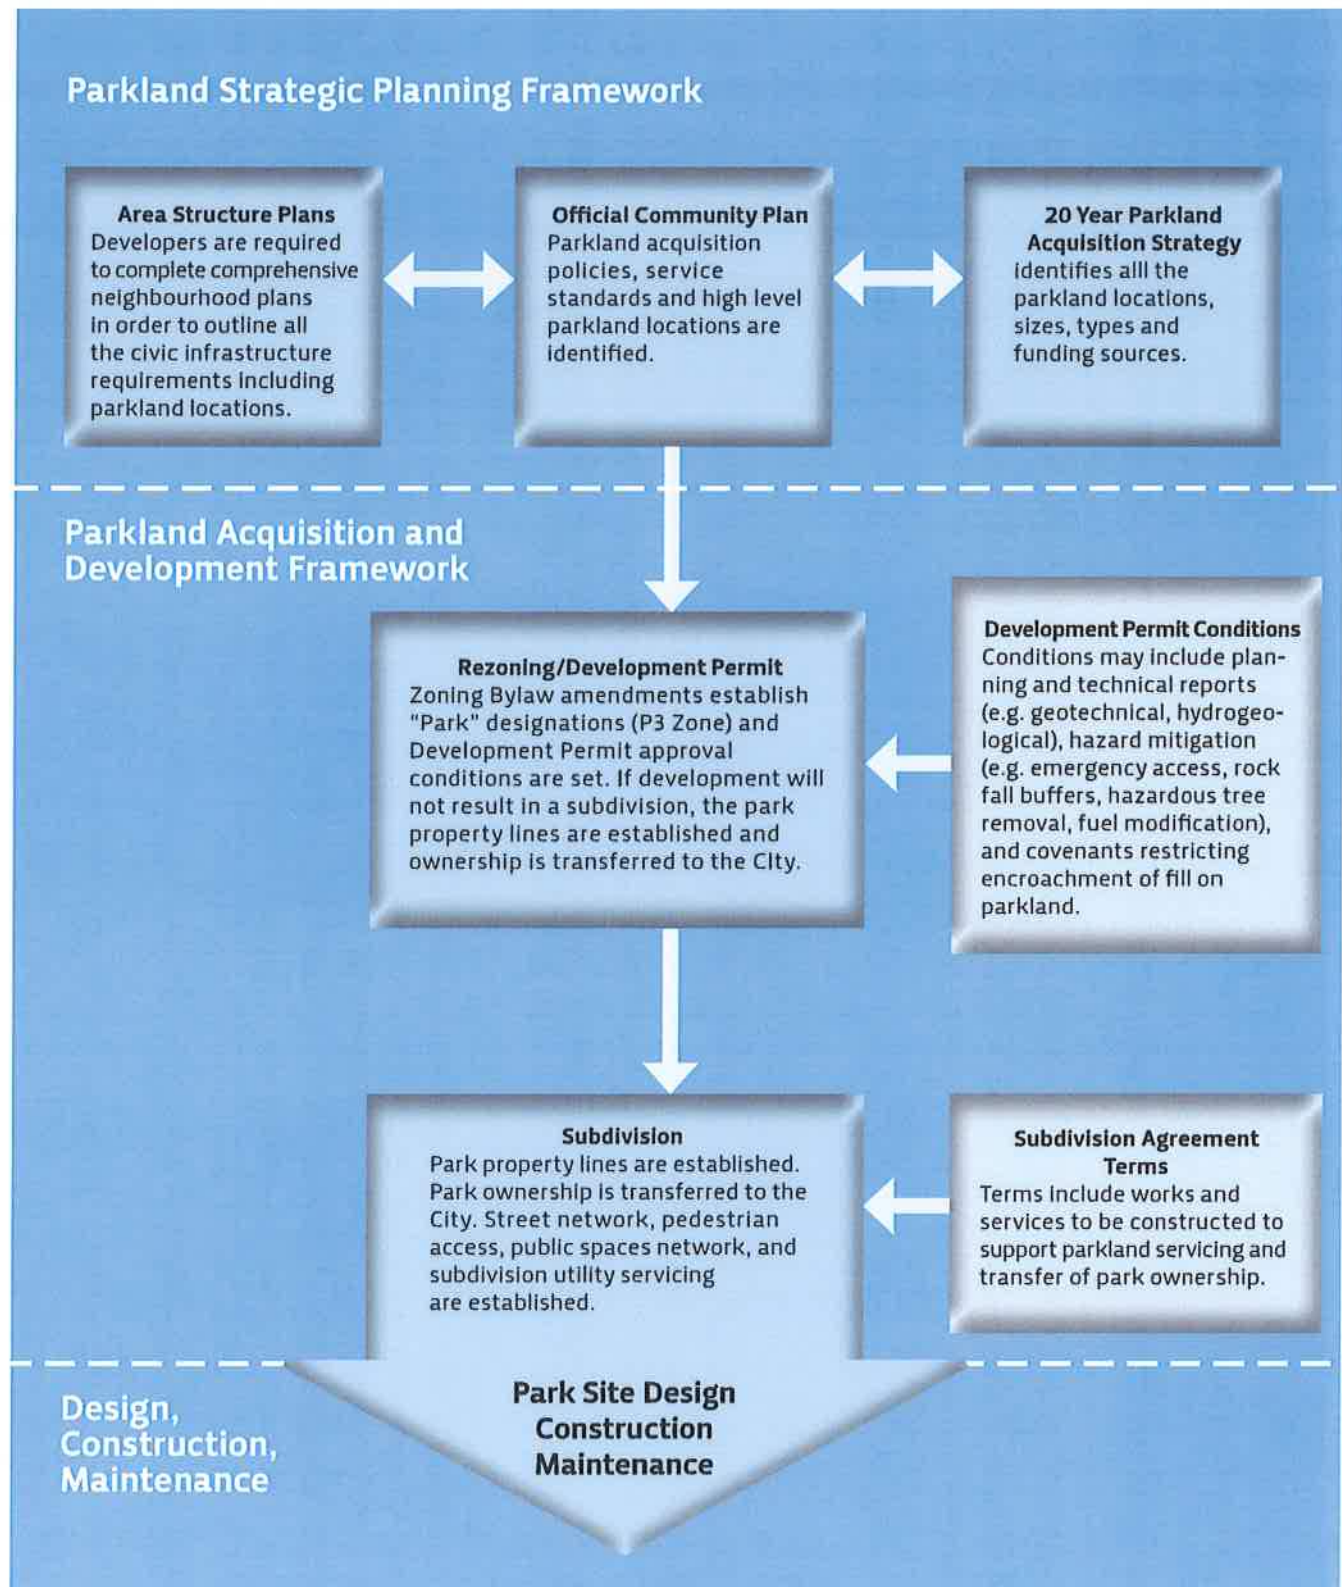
Parkland Strategic Planning Framework

Area Structure Plans
Developers are required to complete comprehensive neighbourhood plans in order to outline all the civic infrastructure requirements including parkland locations.

Official Community Plan
Parkland acquisition policies, service standards and high level parkland locations are identified.

20 Year Parkland Acquisition Strategy
identifies alll the parkland locations, sizes, types and funding sources.

Parkland Acquisition and Development Framework

Rezoning/Development Permit
Zoning Bylaw amendments establish "Park" designations (P3 Zone) and Development Permit approval conditions are set. If development will not result in a subdivision, the park property lines are established and ownership is transferred to the City.

Development Permit Conditions
Conditions may include planning and technical reports (e.g. geotechnical, hydrogeological), hazard mitigation (e.g. emergency access, rock fall buffers, hazardous tree removal, fuel modification), and covenants restricting encroachment of fill on parkland.

Subdivision
Park property lines are established. Park ownership is transferred to the City. Street network, pedestrian access, public spaces network, and subdivision utility servicing are established.

Subdivision Agreement Terms
Terms include works and services to be constructed to support parkland servicing and transfer of park ownership.

Design, Construction, Maintenance

Park Site Design
Construction
Maintenance